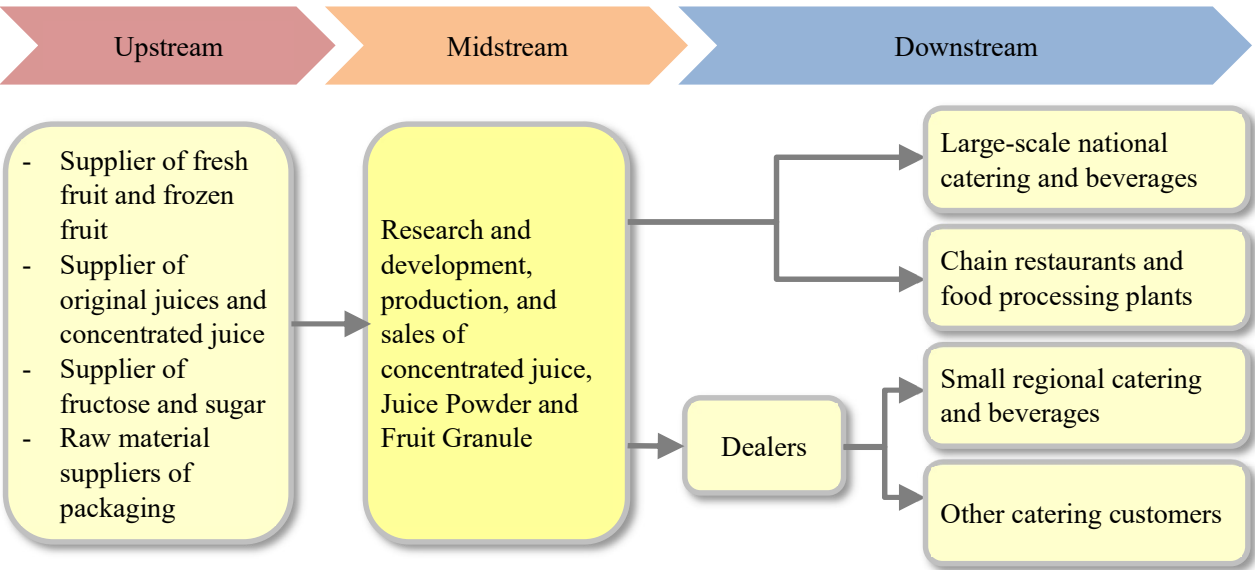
Upstream

Midstream

Downstream

- Supplier of fresh fruit and frozen fruit
- Supplier of original juices and concentrated juice
- Supplier of fructose and sugar
- Raw material suppliers of packaging

Research and development, production, and sales of concentrated juice, Juice Powder and Fruit Granule

Dealers

Large-scale national catering and beverages

Chain restaurants and food processing plants

Small regional catering and beverages

Other catering customers